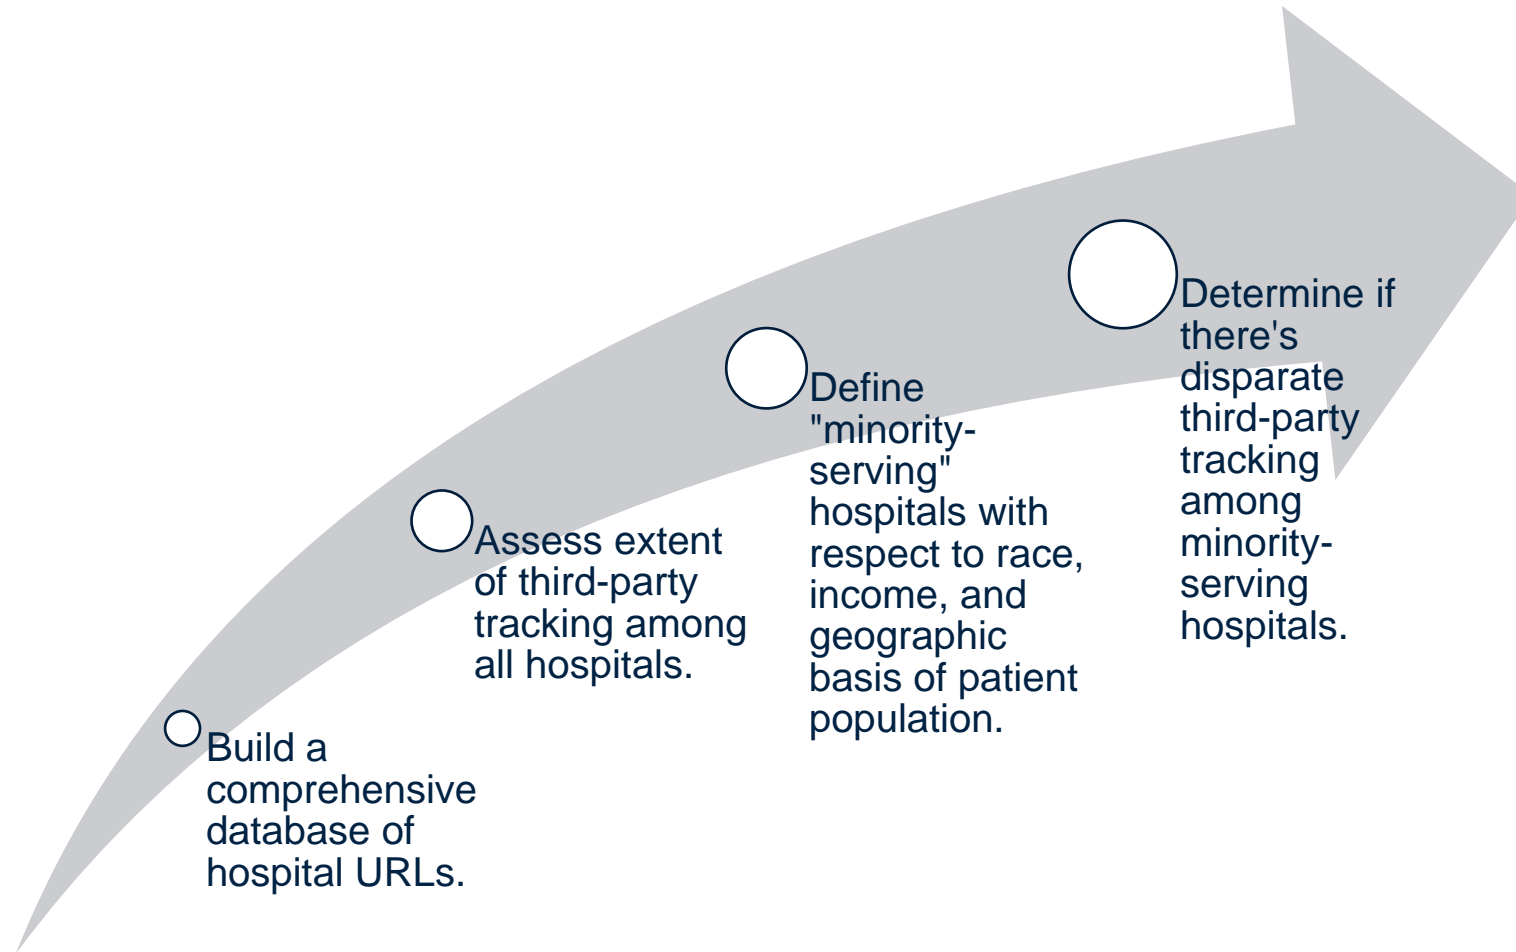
Build a comprehensive database of hospital URLs.

Assess extent of third-party tracking among all hospitals.

Define "minority-serving" hospitals with respect to race, income, and geographic basis of patient population.

Determine if there's disparate third-party tracking among minority-serving hospitals.